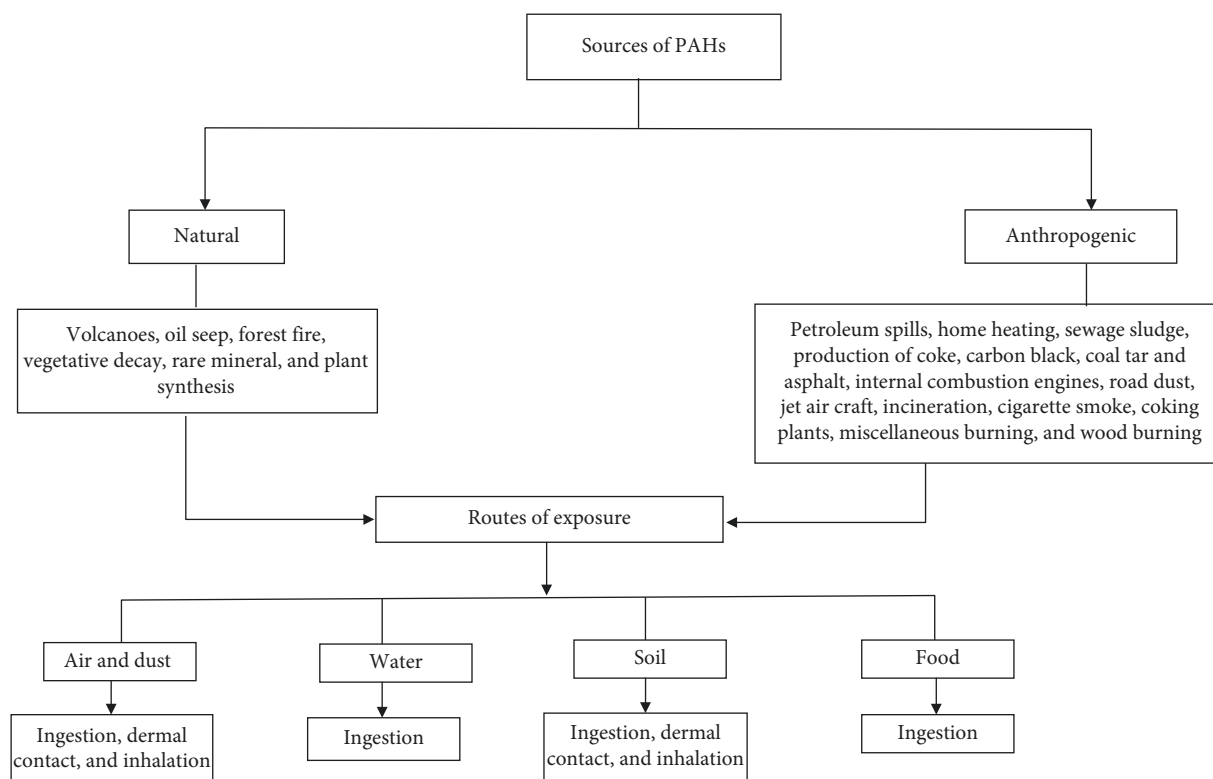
Sources of PAHs

Natural

Anthropogenic

Volcanoes, oil seep, forest fire, vegetative decay, rare mineral, and plant synthesis

Petroleum spills, home heating, sewage sludge, production of coke, carbon black, coal tar and asphalt, internal combustion engines, road dust, jet air craft, incineration, cigarette smoke, coking plants, miscellaneous burning, and wood burning

Routes of exposure

Air and dust

Water

Soil

Food

Ingestion, dermal contact, and inhalation

Ingestion

Ingestion, dermal contact, and inhalation

Ingestion